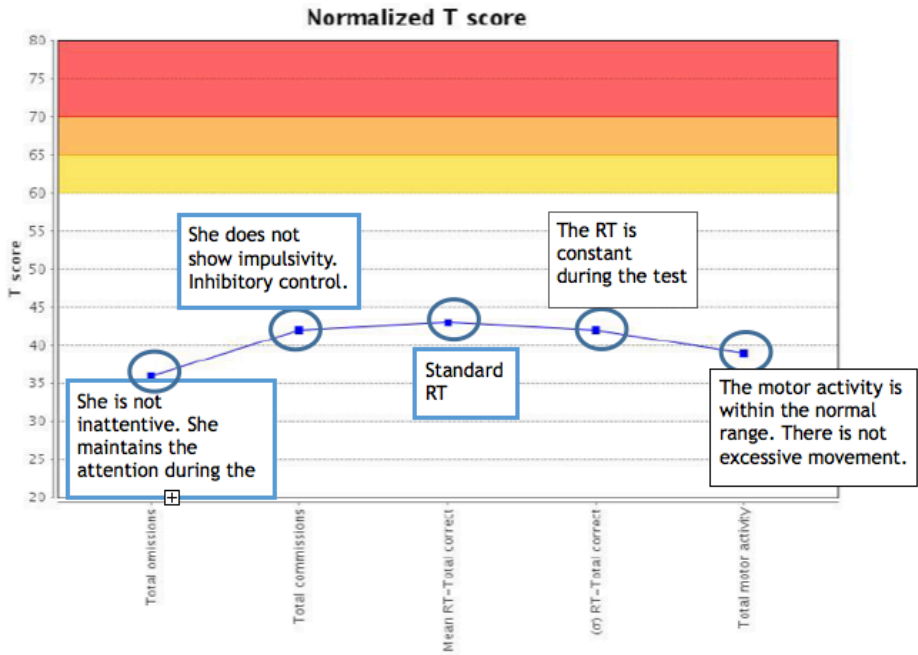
Normalized T score

80
75
70
65
60
55
50
45
40
35
30
25
20

T score

She does not show impulsivity. Inhibitory control.

The RT is constant during the test

Standard RT

She is not inattentive. She maintains the attention during the

The motor activity is within the normal range. There is not excessive movement.

Total omissions
Total commissions
Mean RT–Total correct
(σ) RT–Total correct
Total motor activity